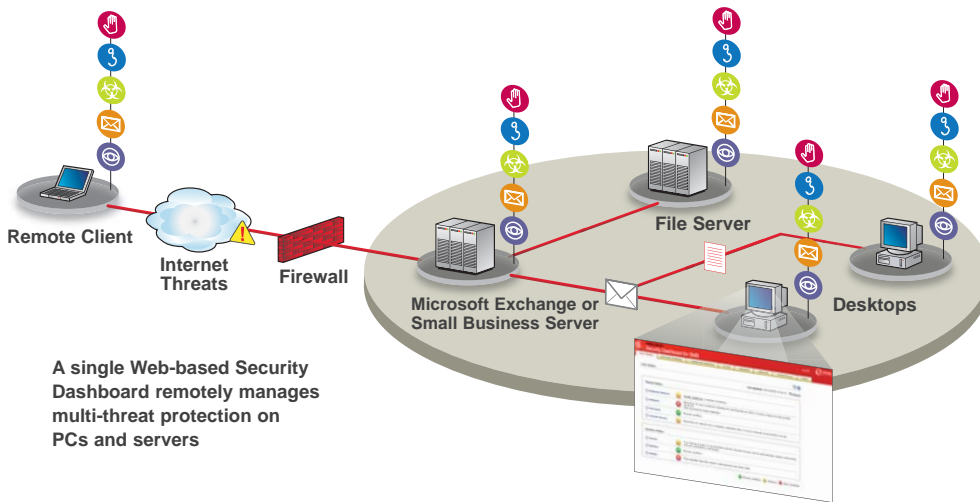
Remote Client

Internet Threats

Firewall

Microsoft Exchange or Small Business Server

File Server

Desktops

A single Web-based Security Dashboard remotely manages multi-threat protection on PCs and servers